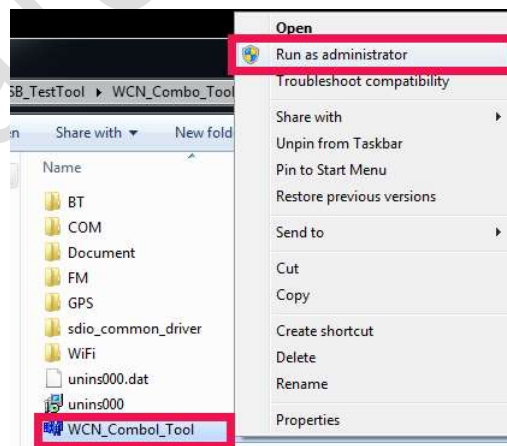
SB_TestTool ▸ WCN_Combo_Tool

n Share with ▾ New fold

Name

BT
COM
Document
FM
GPS
sdio_common_driver
WiFi
unins000.dat
unins000
WCN_Combol_Tool

Open
Run as administrator
Troubleshoot compatibility
Share with
Unpin from Taskbar
Pin to Start Menu
Restore previous versions
Send to
Cut
Copy
Create shortcut
Delete
Rename
Properties